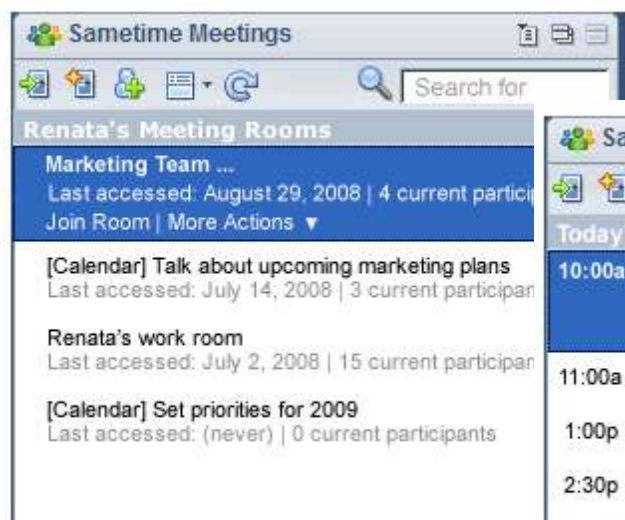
Sametime Meetings

Search for

Renata's Meeting Rooms

Marketing Team ...
Last accessed: August 29, 2008 | 4 current partici
Join Room | More Actions ▼

[Calendar] Talk about upcoming marketing plans
Last accessed: July 14, 2008 | 3 current participan

Renata's work room
Last accessed: July 2, 2008 | 15 current participan

[Calendar] Set priorities for 2009
Last accessed: (never) | 0 current participants

Sa

Today

10:00a

11:00a

1:00p

2:30p